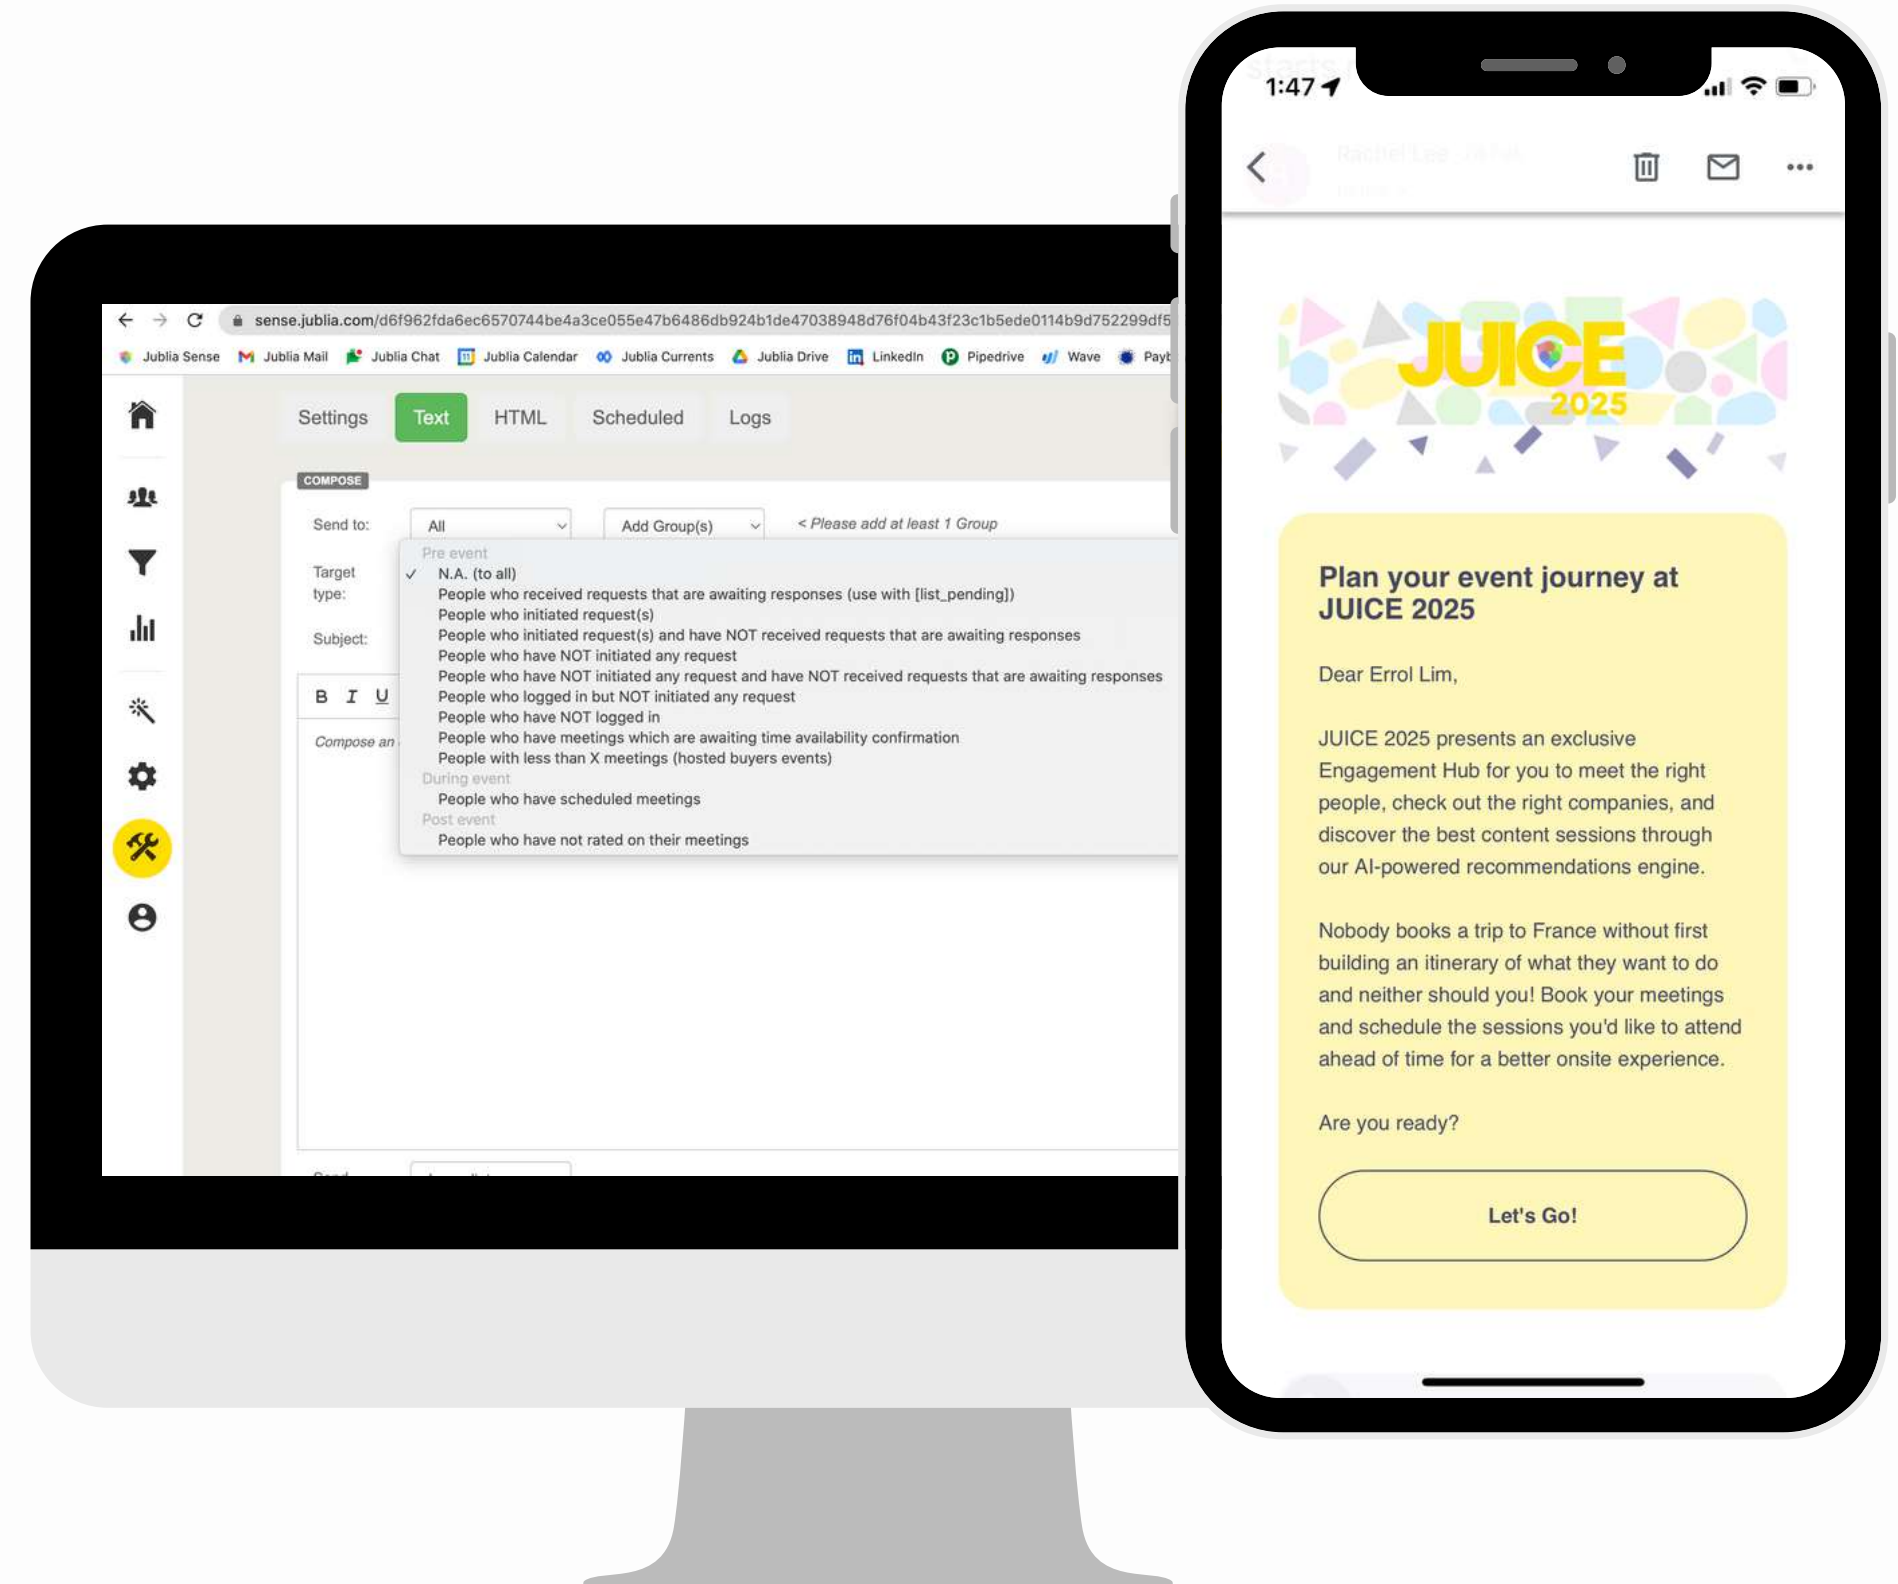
sense.jublia.com/d6f962fda6ec6570744be4a3ce055e47b6486db924b1de47038948d76f04b43f23c1b5ede0114b9d752299df5

Jublia Sense Jublia Mail Jublia Chat Jublia Calendar Jublia Currents Jublia Drive LinkedIn Pipedrive Wave Payt

Settings Text HTML Scheduled Logs

COMPOSE

Send to: All Add Group(s) < Please add at least 1 Group

Target type:

Subject:

B I U

Compose an

Pre event
✓ N.A. (to all)
People who received requests that are awaiting responses (use with [list_pending])
People who initiated request(s)
People who initiated request(s) and have NOT received requests that are awaiting responses
People who have NOT initiated any request
People who have NOT initiated any request and have NOT received requests that are awaiting responses
People who logged in but NOT initiated any request
People who have NOT logged in
People who have meetings which are awaiting time availability confirmation
People with less than X meetings (hosted buyers events)
During event
People who have scheduled meetings
Post event
People who have not rated on their meetings

1:47

JUICE 2025

Plan your event journey at JUICE 2025

Dear Errol Lim,

JUICE 2025 presents an exclusive Engagement Hub for you to meet the right people, check out the right companies, and discover the best content sessions through our AI-powered recommendations engine.

Nobody books a trip to France without first building an itinerary of what they want to do and neither should you! Book your meetings and schedule the sessions you'd like to attend ahead of time for a better onsite experience.

Are you ready?

Let's Go!